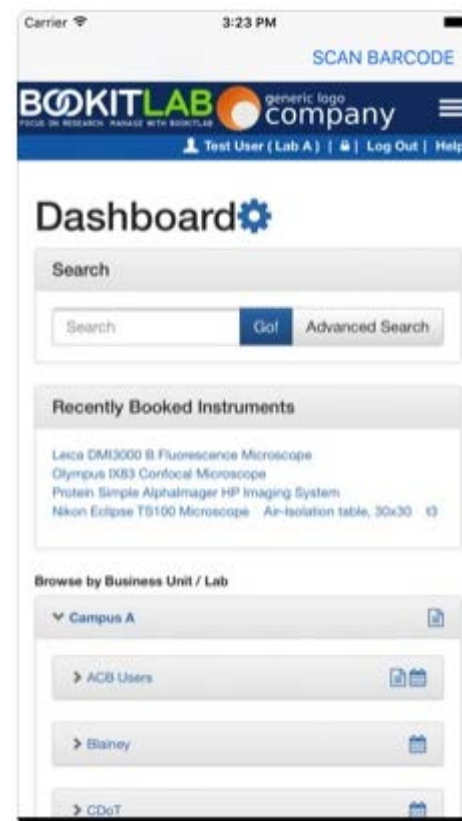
Carrier
3:23 PM

SCAN BARCODE

BOOKITLAB
FOCUS ON RESEARCH. MANAGE WITH BOOKITLAB
generic logo
company

Test User ( Lab A ) | | Log Out | Help

Dashboard

Search

Search
Go!
Advanced Search

Recently Booked Instruments

Leica DMI3000 B Fluorescence Microscope
Olympus IX83 Confocal Microscope
Protein Simple AlphaImager HP Imaging System
Nikon Eclipse TS100 Microscope Air-Isolation table, 30x30 t3

Browse by Business Unit / Lab

Campus A

ACB Users

Blainey

CDoT